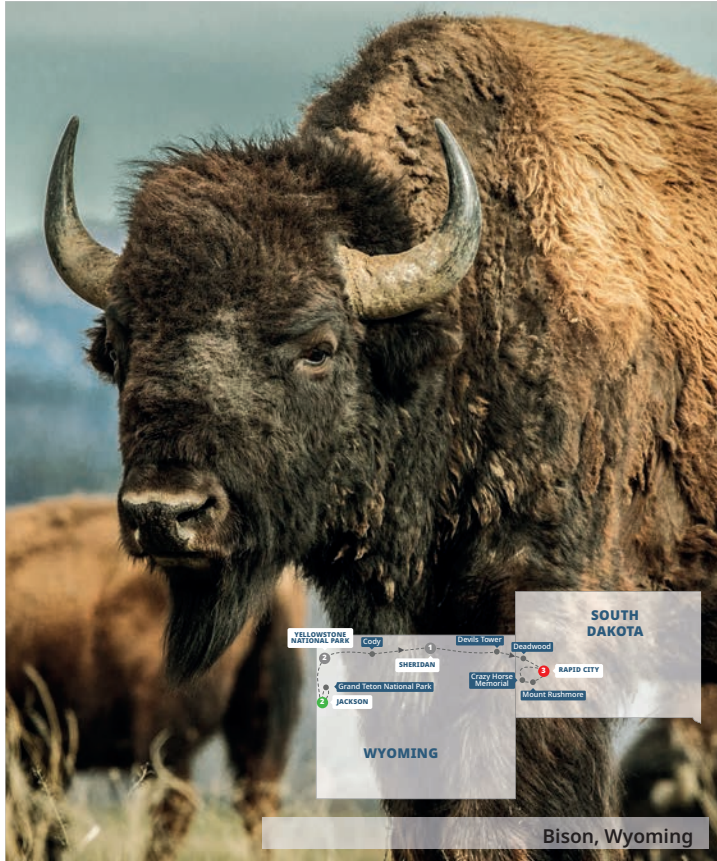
SOUTH DAKOTA

YELLOWSTONE NATIONAL PARK

Cody

Devils Tower

Deadwood

2

1

SHERIDAN

3

RAPID CITY

Crazy Horse Memorial

Grand Teton National Park

Mount Rushmore

2

JACKSON

WYOMING

Bison, Wyoming